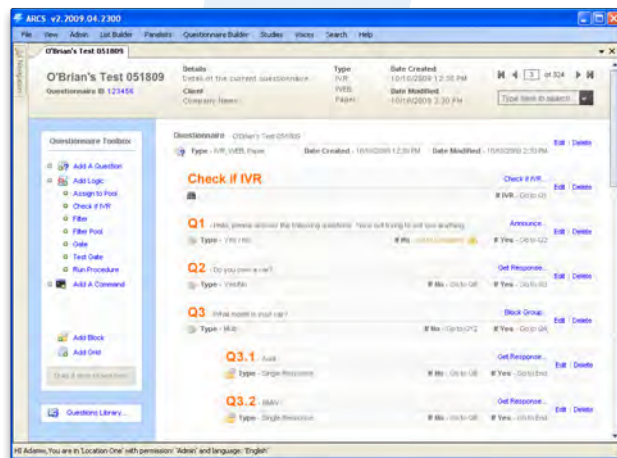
ARCS v2.2009.04.2300

File View Admin List Builder Panelists Questionnaire Builder Studies Voices Search Help

O'Brian's Test 051809

O'Brian's Test 051809
Questionnaire ID 123456

Details
Details of the current questionnaire
Client
Company Name

Type
IVR
WEB
Paper

Date Created
10/10/2009 12:30 PM
Date Modified
10/10/2009 2:30 PM

3 of 324

Type here to search

Questionnaire Toolbox
Add A Question
Add Logic
Assign to Pool
Check if IVR
Filter
Filter Pool
Gate
Test Gate
Run Procedure
Add A Command

Add Block
Add Grid

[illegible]

Questions Library...

Questionnaire O'Brian's Test 051809
Type - IVR, WEB, Paper Date Created - 10/10/2009 12:30 PM Date Modified - 10/10/2009 2:30 PM
Edit | Delete

Check if IVR
Check if IVR...
If IVR - Go to Q5
Edit | Delete

Q1 Hello, please answer the following questions. You're not trying to sell you anything.
Announce...
Type - Yes / No If No - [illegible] If Yes - Go to Q2
Edit | Delete

Q2 Do you own a car?
Get Response...
Type - Yes/No If No - Go to Q8 If Yes - Go to Q3
Edit | Delete

Q3 What model is your car?
Block Group...
Type - Multi If No - Go to Q3.2 If Yes - Go to Q4
Edit | Delete

Q3.1 Audi
Get Response...
Type - Single Response If No - Go to Q8 If Yes - Go to End
Edit | Delete

Q3.2 BMW
Get Response...
Type - Single Response If No - Go to Q8 If Yes - Go to End
Edit | Delete

Hi Adams, You are in 'Location One' with permission: 'Admin' and language: 'English'